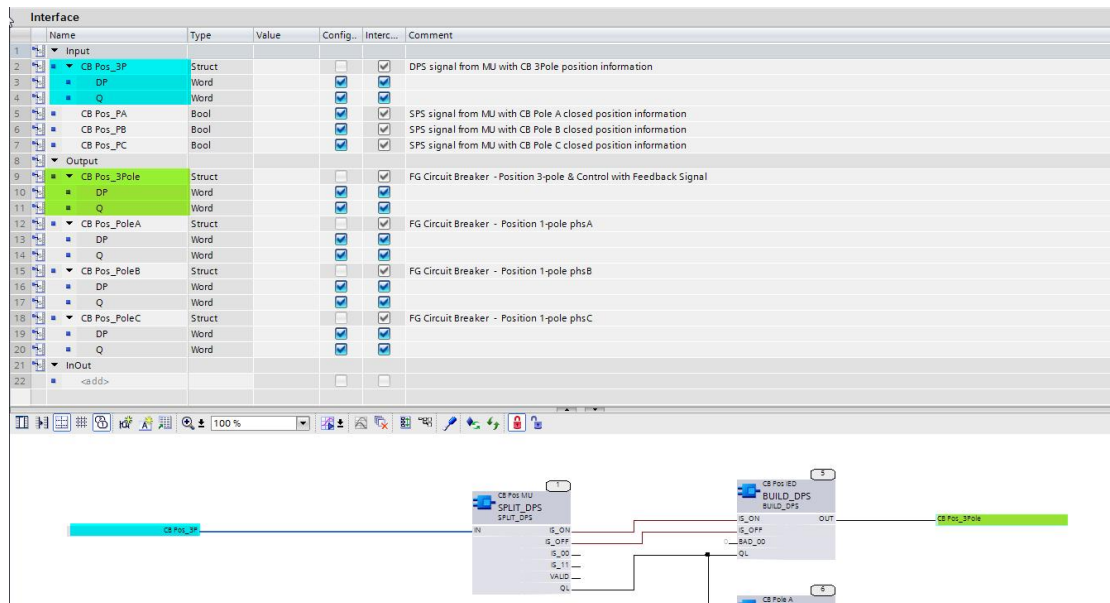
Interface

| | Name | Type | Value | Config.. | Interc... | Comment |
|---|---|---|---|---|---|---|
| 1 | ▼ Input | | | | | |
| 2 | ▼ CB Pos_3P | Struct | | | | DPS signal from MU with CB 3Pole position information |
| 3 | DP | Word | | | | |
| 4 | Q | Word | | | | |
| 5 | CB Pos_PA | Bool | | | | SPS signal from MU with CB Pole A closed position information |
| 6 | CB Pos_PB | Bool | | | | SPS signal from MU with CB Pole B closed position information |
| 7 | CB Pos_PC | Bool | | | | SPS signal from MU with CB Pole C closed position information |
| 8 | ▼ Output | | | | | |
| 9 | ▼ CB Pos_3Pole | Struct | | | | FG Circuit Breaker - Position 3-pole & Control with Feedback Signal |
| 10 | DP | Word | | | | |
| 11 | Q | Word | | | | |
| 12 | ▼ CB Pos_PoleA | Struct | | | | FG Circuit Breaker - Position 1-pole phsA |
| 13 | DP | Word | | | | |
| 14 | Q | Word | | | | |
| 15 | ▼ CB Pos_PoleB | Struct | | | | FG Circuit Breaker - Position 1-pole phsB |
| 16 | DP | Word | | | | |
| 17 | Q | Word | | | | |
| 18 | ▼ CB Pos_PoleC | Struct | | | | FG Circuit Breaker - Position 1-pole phsC |
| 19 | DP | Word | | | | |
| 20 | Q | Word | | | | |
| 21 | ▼ InOut | | | | | |
| 22 | <add> | | | | | |

100 %

CB Pos_3P

1
CB Pos MU
SPLIT_DPS
SPLIT_DPS
IN
IS_ON
IS_OFF
IS_00
IS_11
VALID
QL

5
CB Pos IED
BUILD_DPS
BUILD_DPS
IS_ON
IS_OFF
0 BAD_00
QL
OUT

CB Pos_3Pole

6
CB Pole A